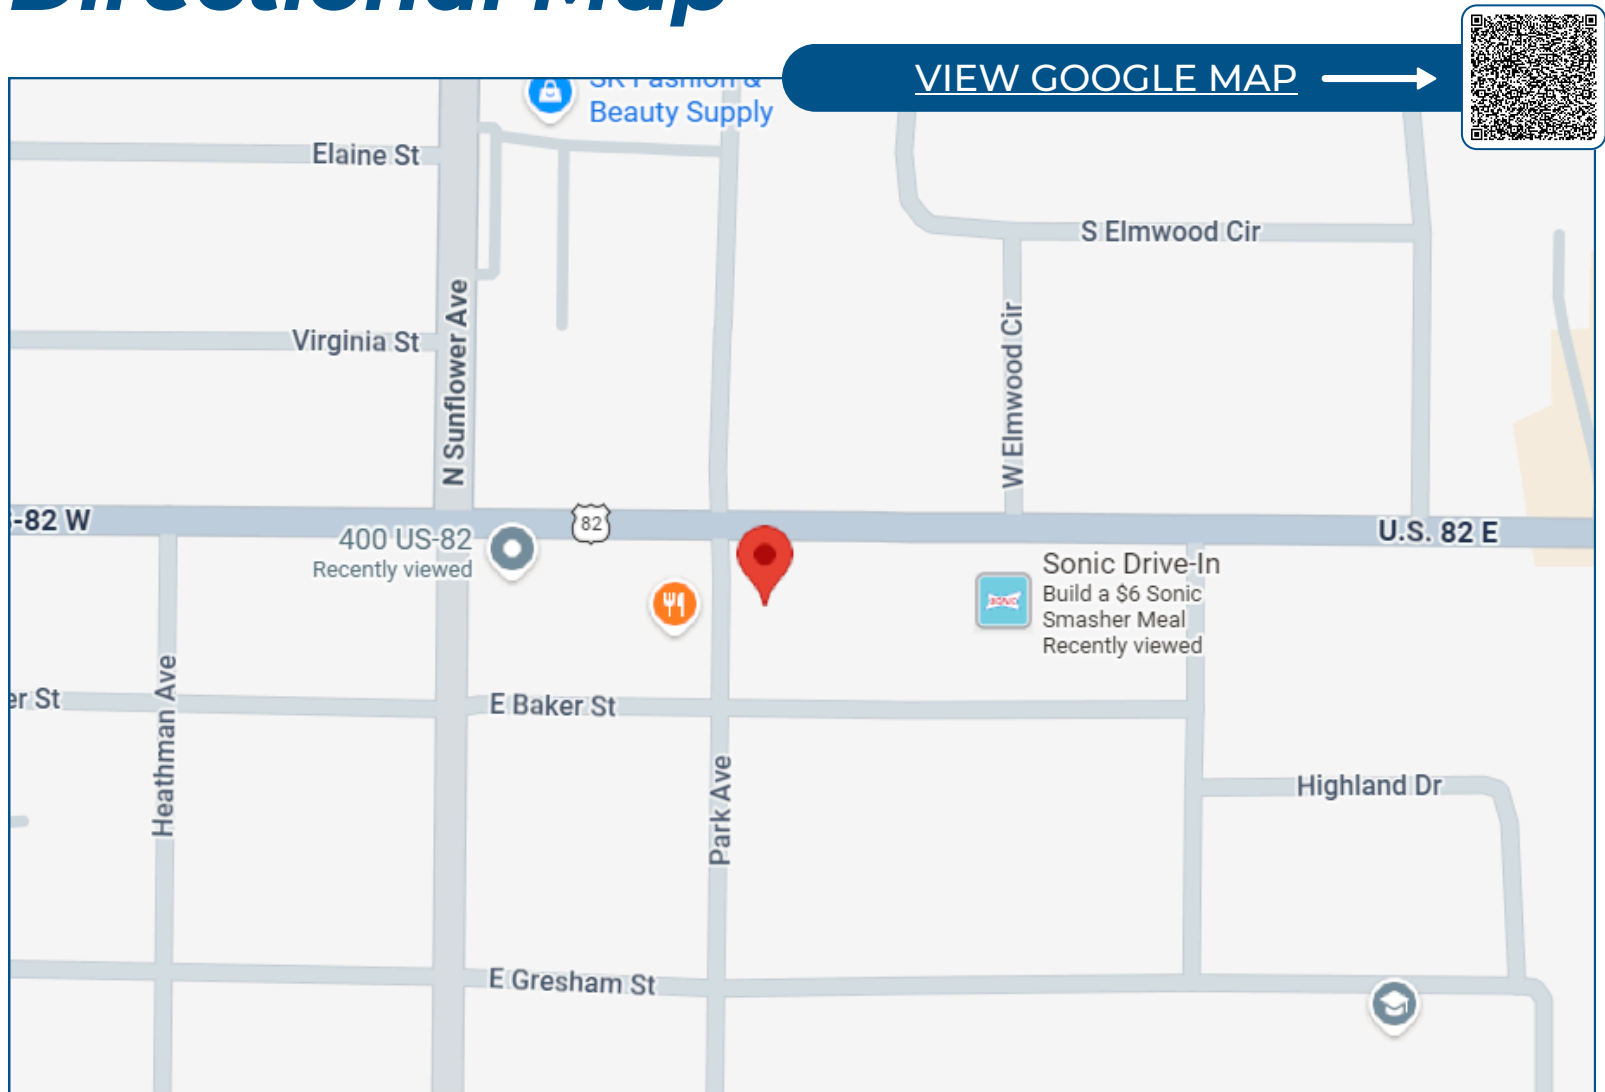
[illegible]
VIEW GOOGLE MAP

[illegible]
Beauty Supply
Elaine St
Virginia St
N Sunflower Ave
S Elmwood Cir
W Elmwood Cir
-82 W
82
U.S. 82 E
400 US-82
Recently viewed
Sonic Drive-In
Build a $6 Sonic Smasher Meal
Recently viewed
er St
Heathman Ave
E Baker St
Park Ave
Highland Dr
E Gresham St